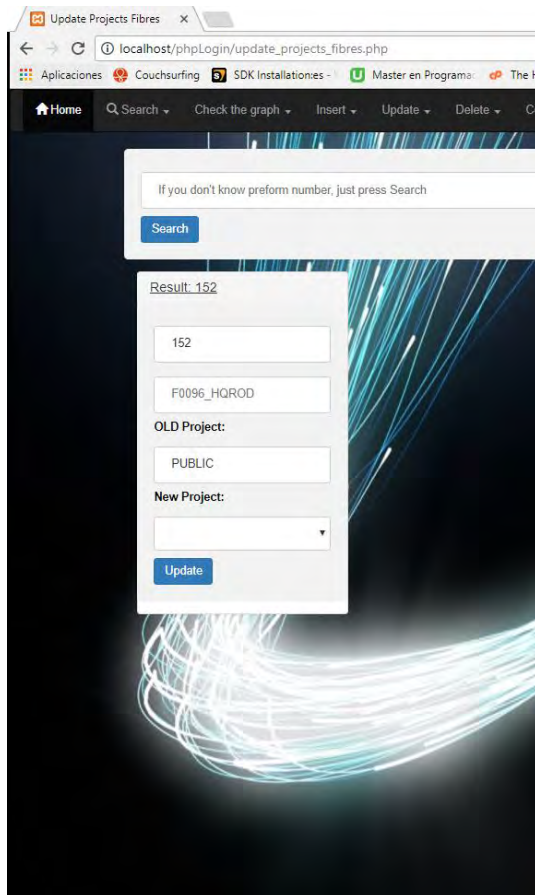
Update Projects Fibres ×

localhost/phpLogin/update_projects_fibres.php

Aplicaciones Couchsurfing SDK Installationes - Master en Programac The H

Home Search Check the graph Insert Update Delete C

If you don't know preform number, just press Search

Search

Result: 152

152

F0096_HQROD

OLD Project:

PUBLIC

New Project:

Update